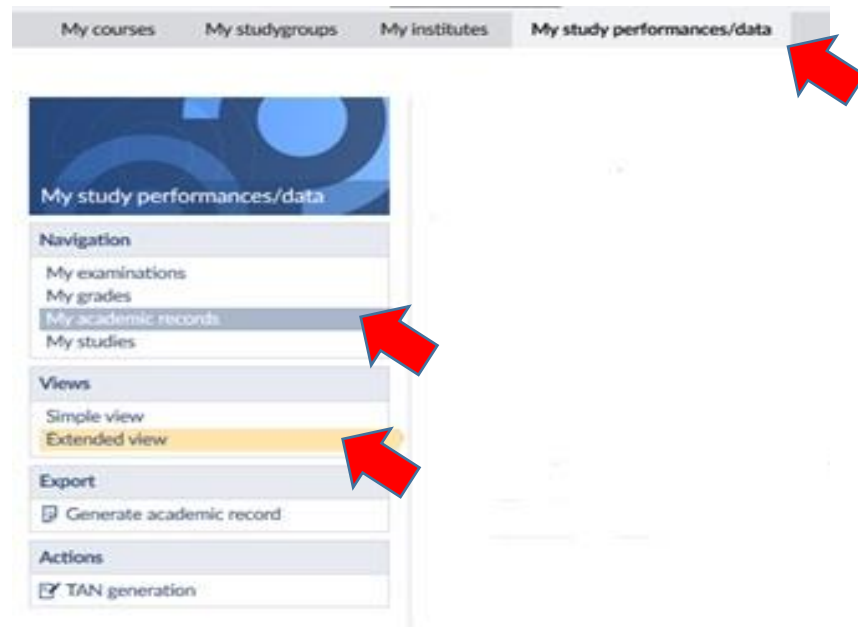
My courses My studygroups My institutes My study performances/data

My study performances/data

Navigation
My examinations
My grades
My academic records
My studies

Views
Simple view
Extended view

Export
Generate academic record

Actions
TAN generation